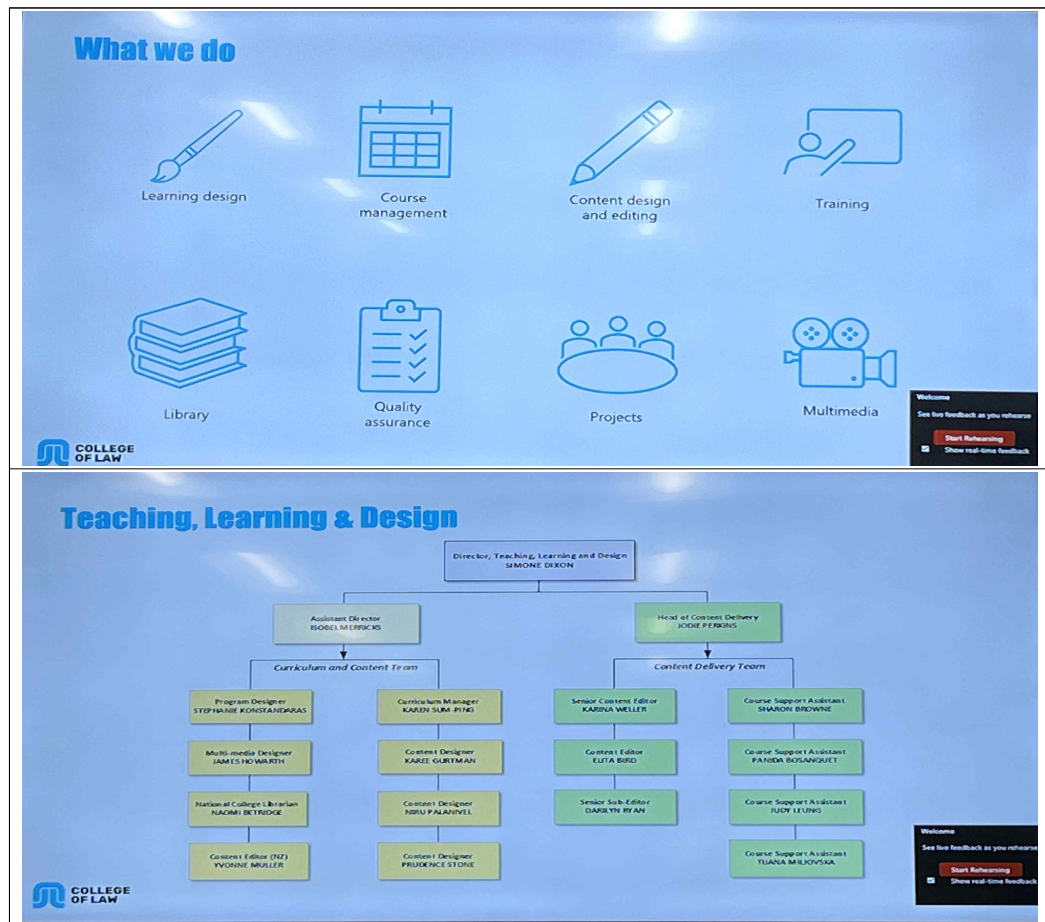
What we do

Learning design

Course management

Content design and editing

Training

Library

Quality assurance

Projects

Multimedia

Welcome

See live feedback as you rehearse

Start Rehearsing

Show real-time feedback

COLLEGE OF LAW

Teaching, Learning & Design

Director, Teaching, Learning and Design
SIMONE DIXON

Assistant Director
ISOBEL MERRICKS

Head of Content Delivery
JODIE PERKINS

Curriculum and Content Team

Content Delivery Team

Program Designer
STEPHANIE KONSTANDARAS

Curriculum Manager
KAREN SUM-PING

Senior Content Editor
KARINA WELLER

Course Support Assistant
SHARON BROWNE

Multi-media Designer
JAMES HOWARTH

Content Designer
KAREE GURTMAN

Content Editor
ELITA BIRD

Course Support Assistant
PANIDA BOSANQUET

National College Librarian
NAOMI BETRIDGE

Content Designer
NIRU PALANIVEL

Senior Sub-Editor
DARILYN RYAN

Course Support Assistant
JUDY LEUNG

Content Editor (NZ)
YVONNE MULLER

Content Designer
PRUDENCE STONE

Course Support Assistant
TIJANA MILIOVSKA

Welcome

See live feedback as you rehearse

Start Rehearsing

Show real-time feedback

COLLEGE OF LAW